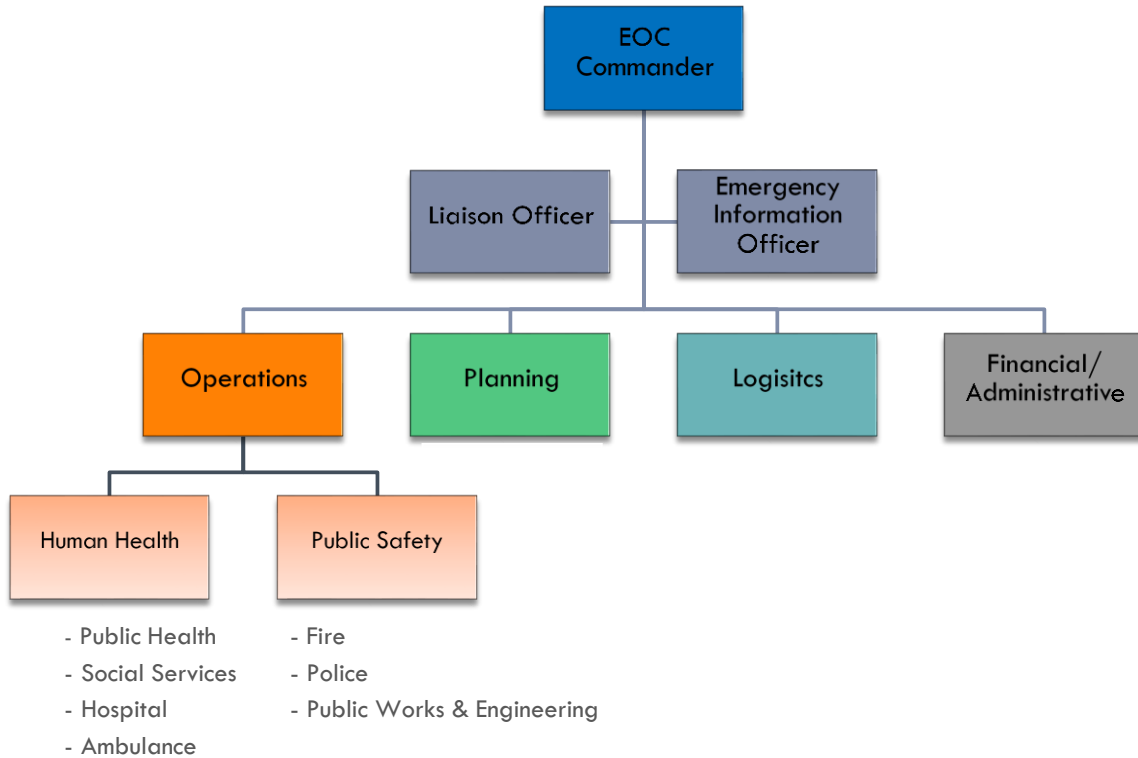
EOC Commander

Liaison Officer

Emergency Information Officer

Operations

Planning

Logisitcs

Financial/ Administrative

Human Health

Public Safety

- Public Health
- Social Services
- Hospital
- Ambulance

- Fire
- Police
- Public Works & Engineering